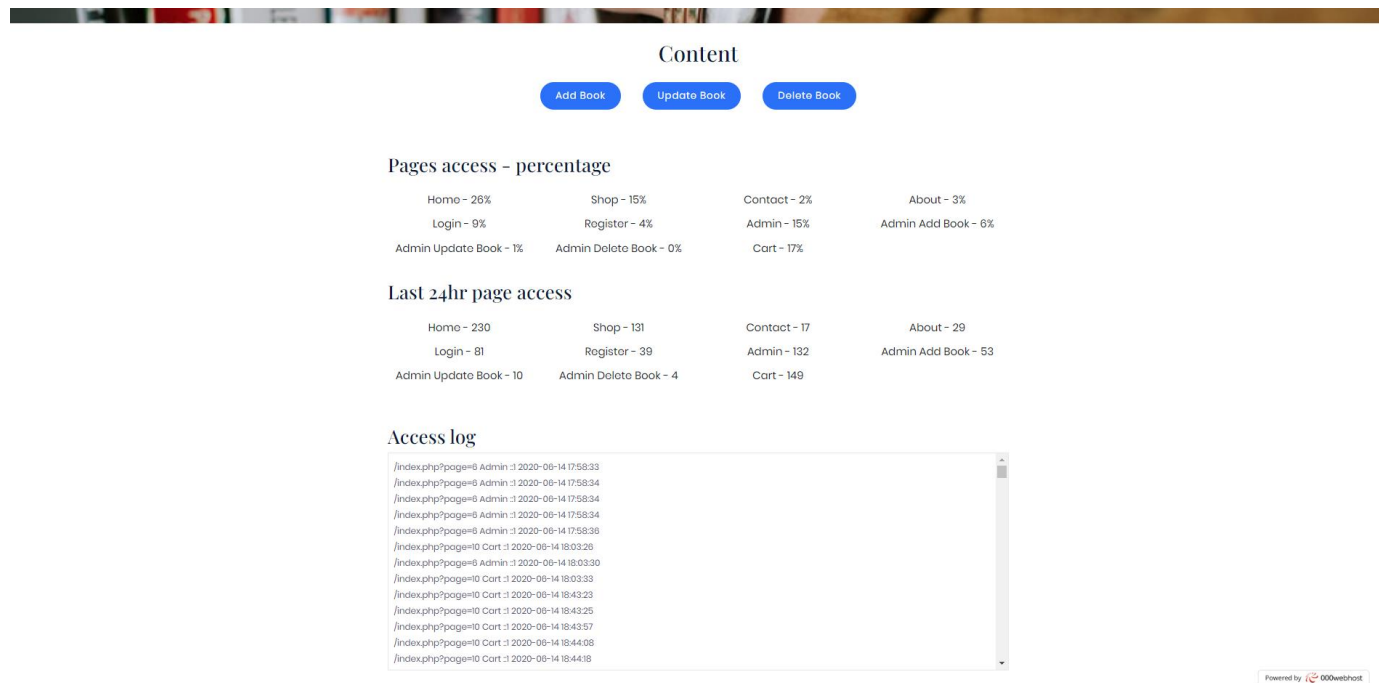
Content

Add Book
Update Book
Delete Book

Pages access - percentage

Home - 26%
Shop - 15%
Contact - 2%
About - 3%
Login - 9%
Register - 4%
Admin - 15%
Admin Add Book - 6%
Admin Update Book - 1%
Admin Delete Book - 0%
Cart - 17%

Last 24hr page access

Home - 230
Shop - 131
Contact - 17
About - 29
Login - 81
Register - 39
Admin - 132
Admin Add Book - 53
Admin Update Book - 10
Admin Delete Book - 4
Cart - 149

Access log

/index.php?page=6 Admin ::1 2020-06-14 17:58:33
/index.php?page=6 Admin ::1 2020-06-14 17:58:34
/index.php?page=6 Admin ::1 2020-06-14 17:58:34
/index.php?page=6 Admin ::1 2020-06-14 17:58:34
/index.php?page=6 Admin ::1 2020-06-14 17:58:36
/index.php?page=10 Cart ::1 2020-06-14 18:03:26
/index.php?page=6 Admin ::1 2020-06-14 18:03:30
/index.php?page=10 Cart ::1 2020-06-14 18:03:33
/index.php?page=10 Cart ::1 2020-06-14 18:43:23
/index.php?page=10 Cart ::1 2020-06-14 18:43:25
/index.php?page=10 Cart ::1 2020-06-14 18:43:57
/index.php?page=10 Cart ::1 2020-06-14 18:44:08
/index.php?page=10 Cart ::1 2020-06-14 18:44:18

Powered by 000webhost